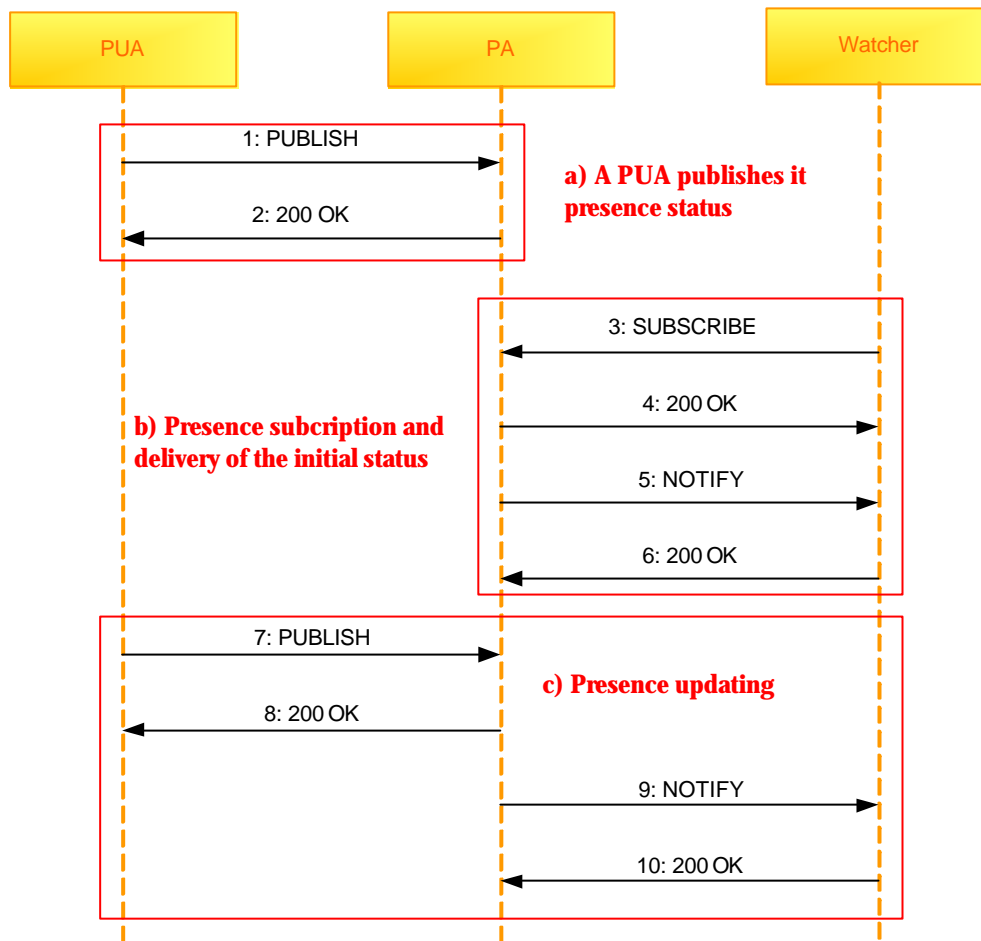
PUA

PA

Watcher

1: PUBLISH

2: 200 OK

a) A PUA publishes it presence status

3: SUBSCRIBE

4: 200 OK

b) Presence subcription and delivery of the initial status

5: NOTIFY

6: 200 OK

7: PUBLISH

c) Presence updating

8: 200 OK

9: NOTIFY

10: 200 OK